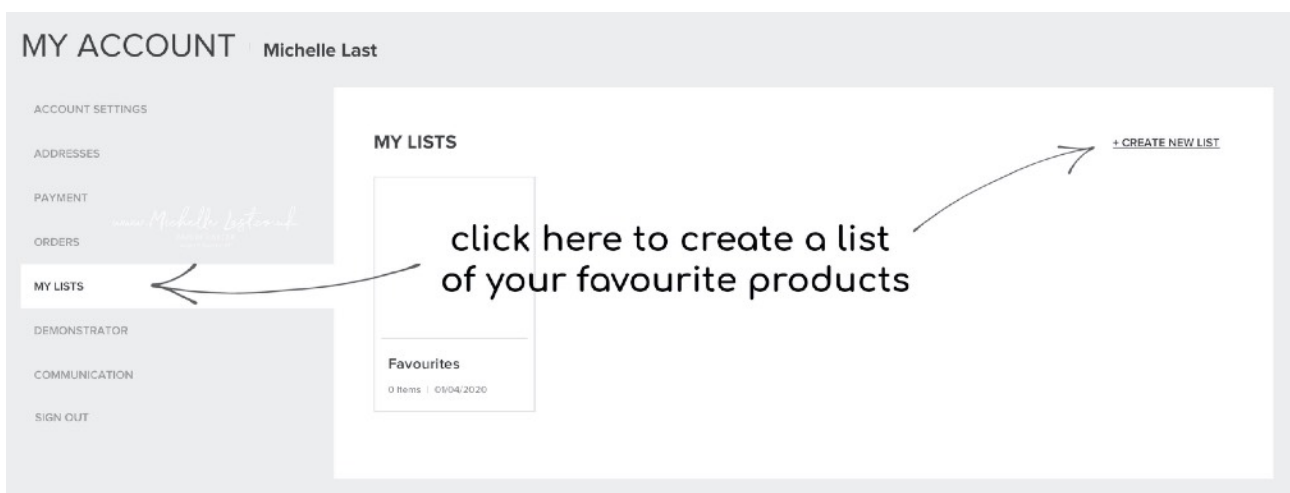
MY ACCOUNT | Michelle Last

ACCOUNT SETTINGS

ADDRESSES

PAYMENT

ORDERS

MY LISTS

DEMONSTRATOR

COMMUNICATION

SIGN OUT

www.MichelleLast.co.uk

MY LISTS

+ CREATE NEW LIST

click here to create a list of your favourite products

Favourites

0 Items | 01/04/2020